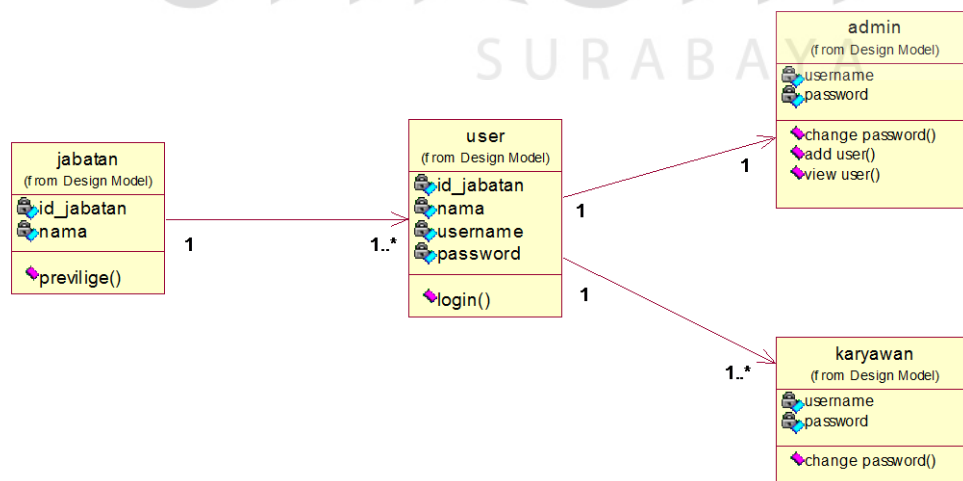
SURABAYA

jabatan
(from Design Model)
id_jabatan
nama
previlige()

1

1..*

user
(from Design Model)
id_jabatan
nama
username
password
login()

1

1

admin
(from Design Model)
username
password
change password()
add user()
view user()

1

1..*

karyawan
(from Design Model)
username
password
change password()